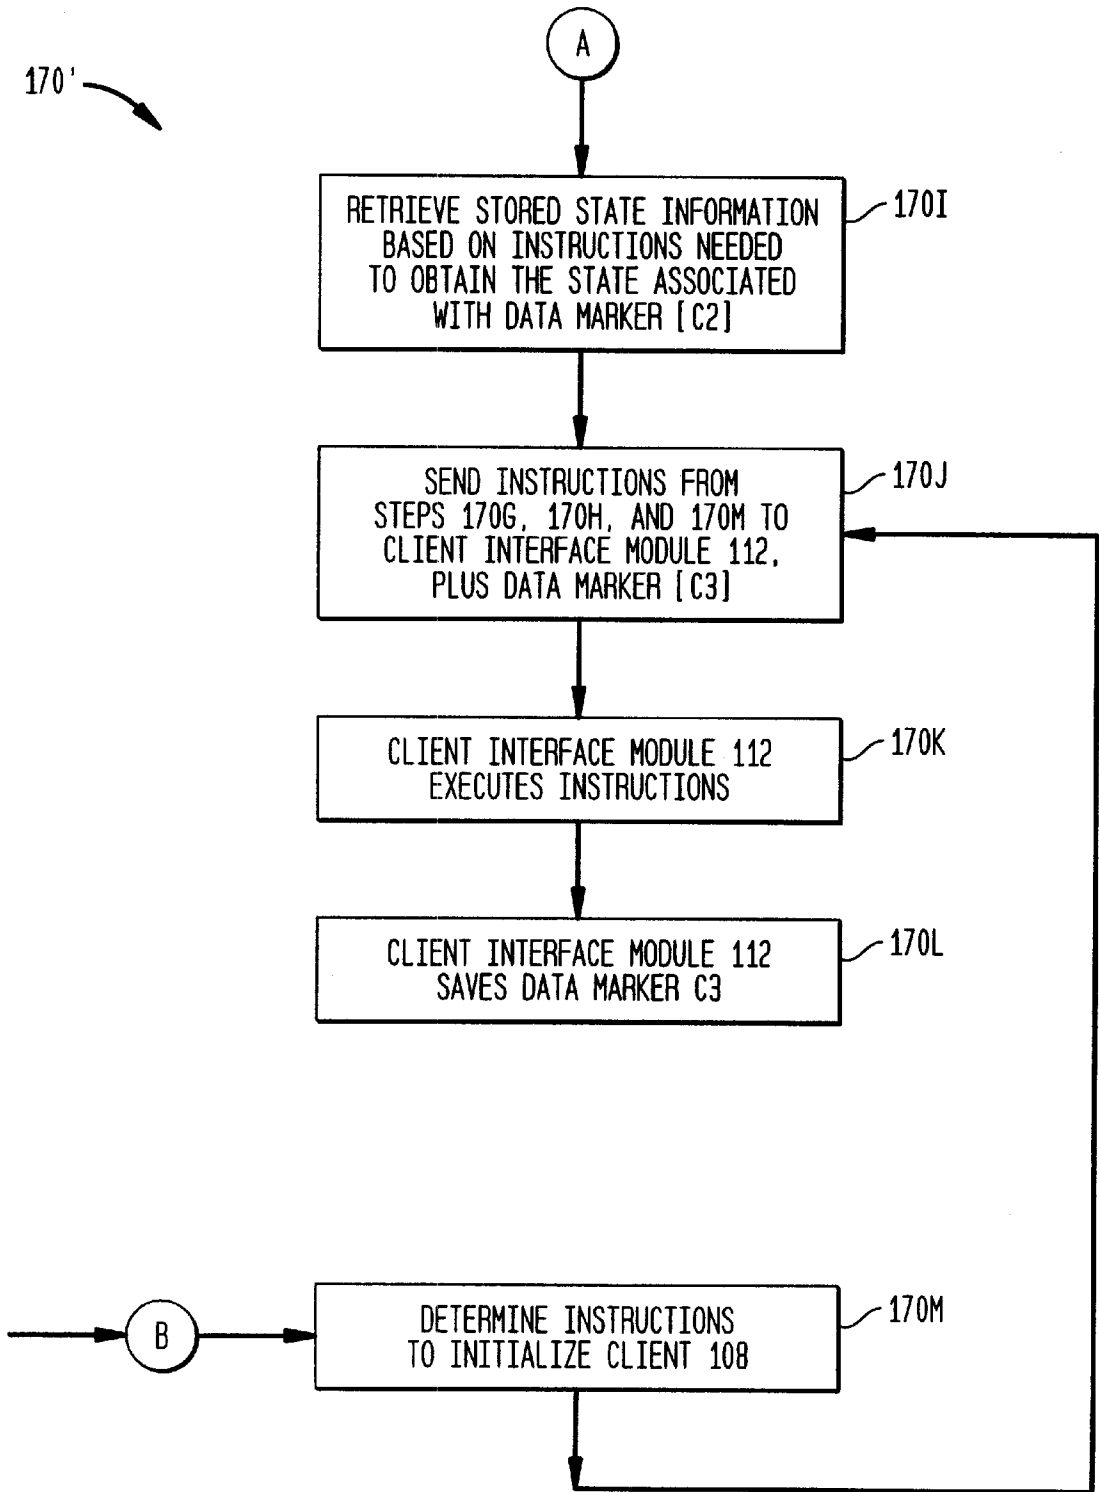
170'

A

RETRIEVE STORED STATE INFORMATION BASED ON INSTRUCTIONS NEEDED TO OBTAIN THE STATE ASSOCIATED WITH DATA MARKER [C2]

170I

SEND INSTRUCTIONS FROM STEPS 170G, 170H, AND 170M TO CLIENT INTERFACE MODULE 112, PLUS DATA MARKER [C3]

170J

CLIENT INTERFACE MODULE 112 EXECUTES INSTRUCTIONS

170K

CLIENT INTERFACE MODULE 112 SAVES DATA MARKER C3

170L

B

DETERMINE INSTRUCTIONS TO INITIALIZE CLIENT 108

170M